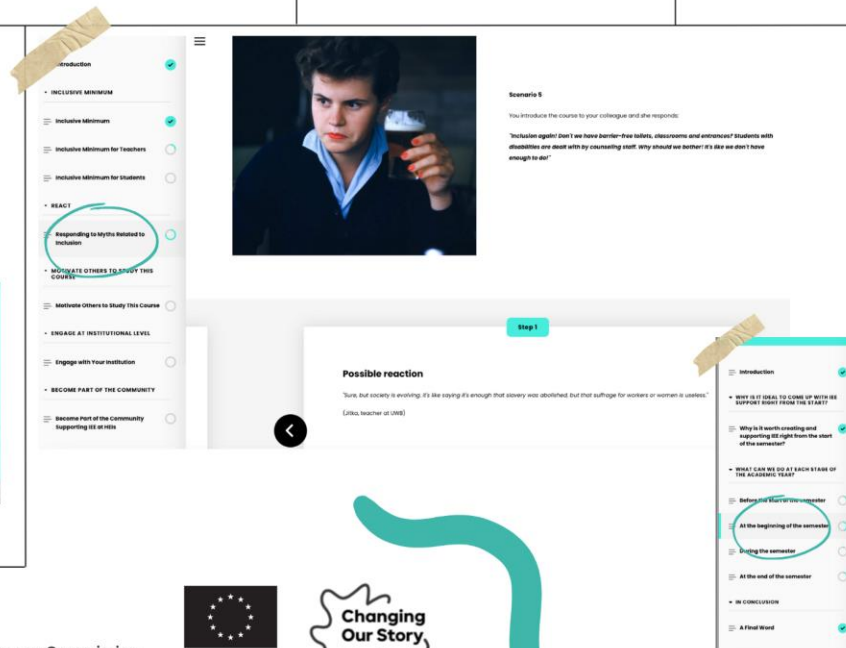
Introduction

INCLUSIVE MINIMUM

Inclusive Minimum

Inclusive Minimum for Teachers

Inclusive Minimum for Students

REACT

Responding to Myths Related to Inclusion

MOTIVATE OTHERS TO STUDY THIS COURSE

Motivate Others to Study This Course

ENGAGE AT INSTITUTIONAL LEVEL

Engage with Your Institution

BECOME PART OF THE COMMUNITY

Become Part of the Community Supporting IEE at HEIs

Scenario 5

You introduce the course to your colleague and she responds:

"Inclusion again! Don't we have barrier-free toilets, classrooms and entrances? Students with disabilities are dealt with by counseling staff. Why should we bother! It's like we don't have enough to do!"

Step 1

Possible reaction

"Sure, but society is evolving. It's like saying it's enough that slavery was abolished, but that suffrage for workers or women is useless."

(Jitka, teacher at UWB)

Introduction

WHY IS IT IDEAL TO COME UP WITH IEE SUPPORT RIGHT FROM THE START?

Why is it worth creating and supporting IEE right from the start of the semester?

WHAT CAN WE DO AT EACH STAGE OF THE ACADEMIC YEAR?

Before the start of the semester

At the beginning of the semester

During the semester

At the end of the semester

IN CONCLUSION

A Final Word

Changing Our Story